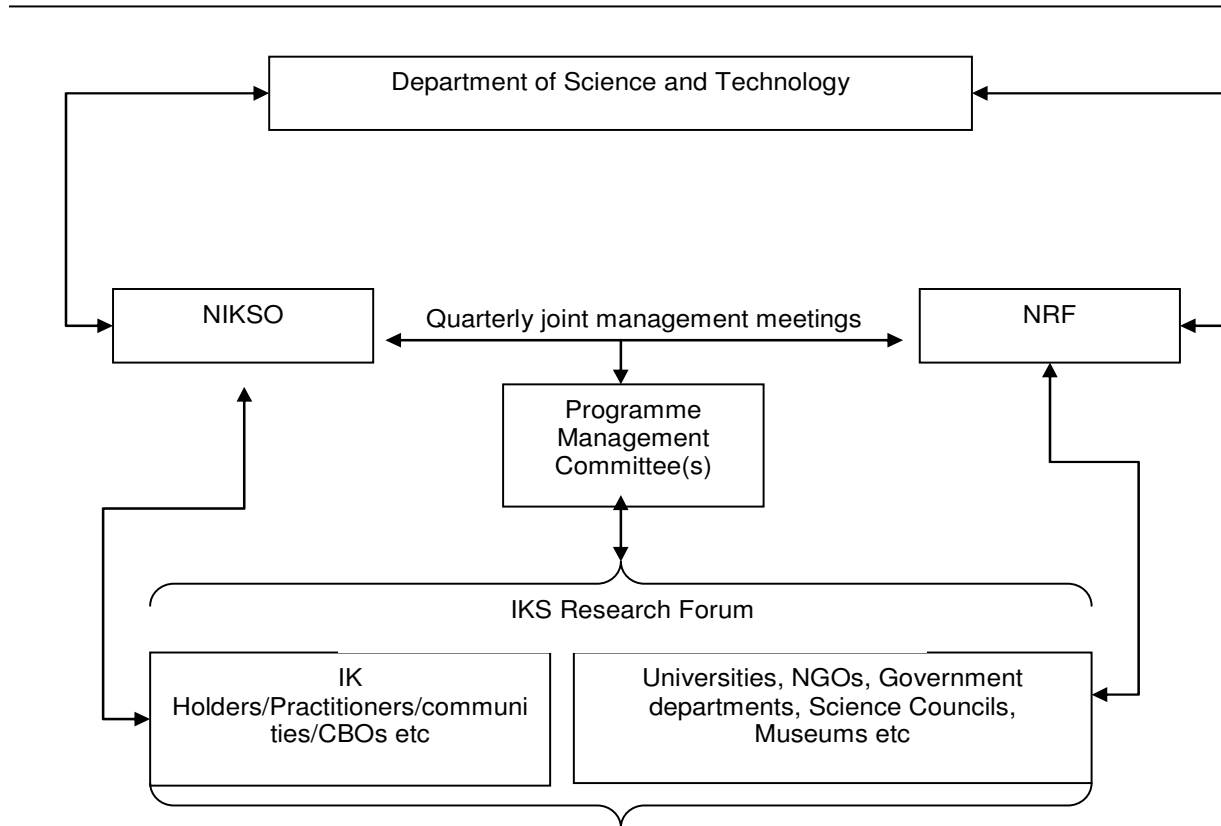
Department of Science and Technology

NIKSO

Quarterly joint management meetings

NRF

Programme Management Committee(s)

IKS Research Forum

IK Holders/Practitioners/communities/CBOs etc

Universities, NGOs, Government departments, Science Councils, Museums etc